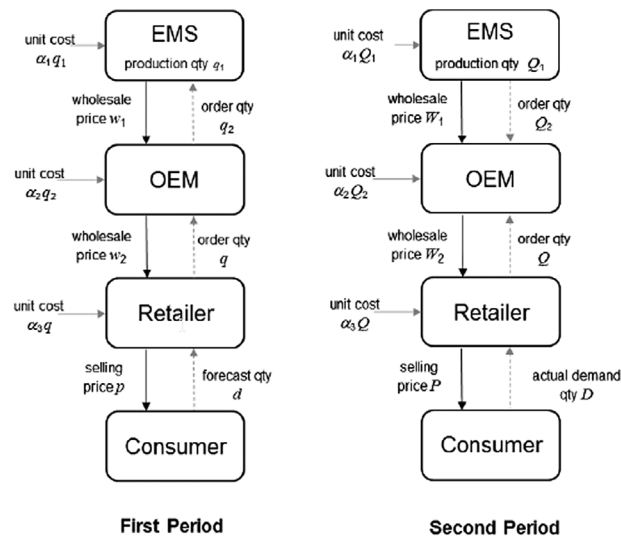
unit cost $\alpha_1 q_1$

EMS
production qty $q_1$

wholesale price $w_1$

order qty $q_2$

unit cost $\alpha_2 q_2$

OEM

wholesale price $w_2$

order qty $q$

unit cost $\alpha_3 q$

Retailer

selling price $p$

forecast qty $d$

Consumer

First Period

unit cost $\alpha_1 Q_1$

EMS
production qty $Q_1$

wholesale price $W_1$

order qty $Q_2$

unit cost $\alpha_2 Q_2$

OEM

wholesale price $W_2$

order qty $Q$

unit cost $\alpha_3 Q$

Retailer

selling price $P$

actual demand qty $D$

Consumer

Second Period